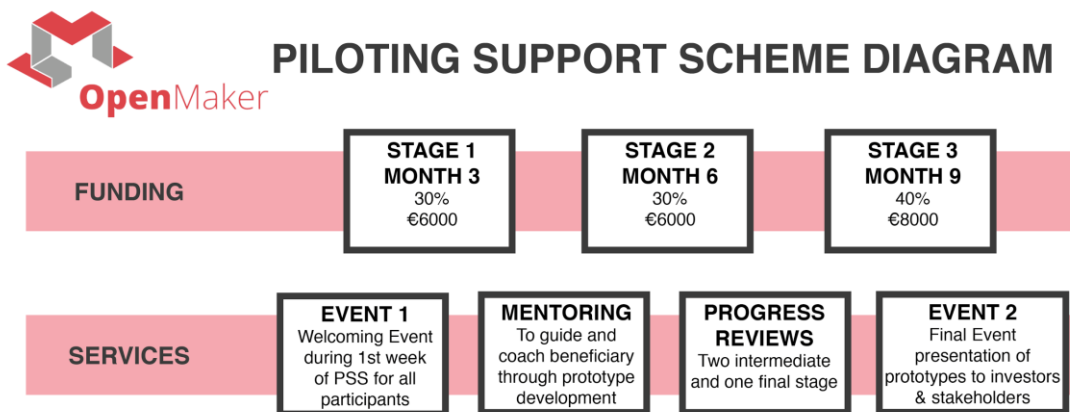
OpenMaker

PILOTING SUPPORT SCHEME DIAGRAM

FUNDING

STAGE 1
MONTH 3
30%
€6000

STAGE 2
MONTH 6
30%
€6000

STAGE 3
MONTH 9
40%
€8000

SERVICES

EVENT 1
Welcoming Event during 1st week of PSS for all participants

MENTORING
To guide and coach beneficiary through prototype development

PROGRESS REVIEWS
Two intermediate and one final stage

EVENT 2
Final Event presentation of prototypes to investors & stakeholders